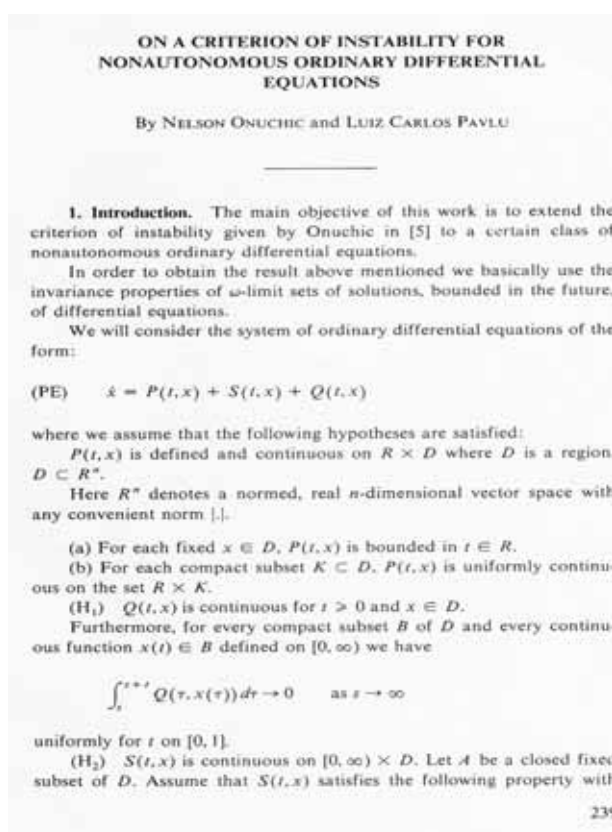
ON A CRITERION OF INSTABILITY FOR NONAUTONOMOUS ORDINARY DIFFERENTIAL EQUATIONS

By Nelson Onuchic and Luiz Carlos Pavlu

1. Introduction. The main objective of this work is to extend the criterion of instability given by Onuchic in [5] to a certain class of nonautonomous ordinary differential equations.

In order to obtain the result above mentioned we basically use the invariance properties of $\omega$-limit sets of solutions, bounded in the future, of differential equations.

We will consider the system of ordinary differential equations of the form:

(PE) $\quad \dot{x} = P(t,x) + S(t,x) + Q(t,x)$

where we assume that the following hypotheses are satisfied:

$P(t,x)$ is defined and continuous on $R \times D$ where $D$ is a region $D \subset R^n$.

Here $R^n$ denotes a normed, real $n$-dimensional vector space with any convenient norm $|.|$.

(a) For each fixed $x \in D$, $P(t,x)$ is bounded in $t \in R$.

(b) For each compact subset $K \subset D$, $P(t,x)$ is uniformly continuous on the set $R \times K$.

(H$_1$) $Q(t,x)$ is continuous for $t \geq 0$ and $x \in D$.

Furthermore, for every compact subset $B$ of $D$ and every continuous function $x(t) \in B$ defined on $[0,\infty)$ we have

$$\int_s^{s+t} Q(\tau, x(\tau))\,d\tau \to 0 \qquad \text{as } s \to \infty$$

uniformly for $t$ on $[0,1]$.

(H$_2$) $S(t,x)$ is continuous on $[0,\infty) \times D$. Let $A$ be a closed fixed subset of $D$. Assume that $S(t,x)$ satisfies the following property with

23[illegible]